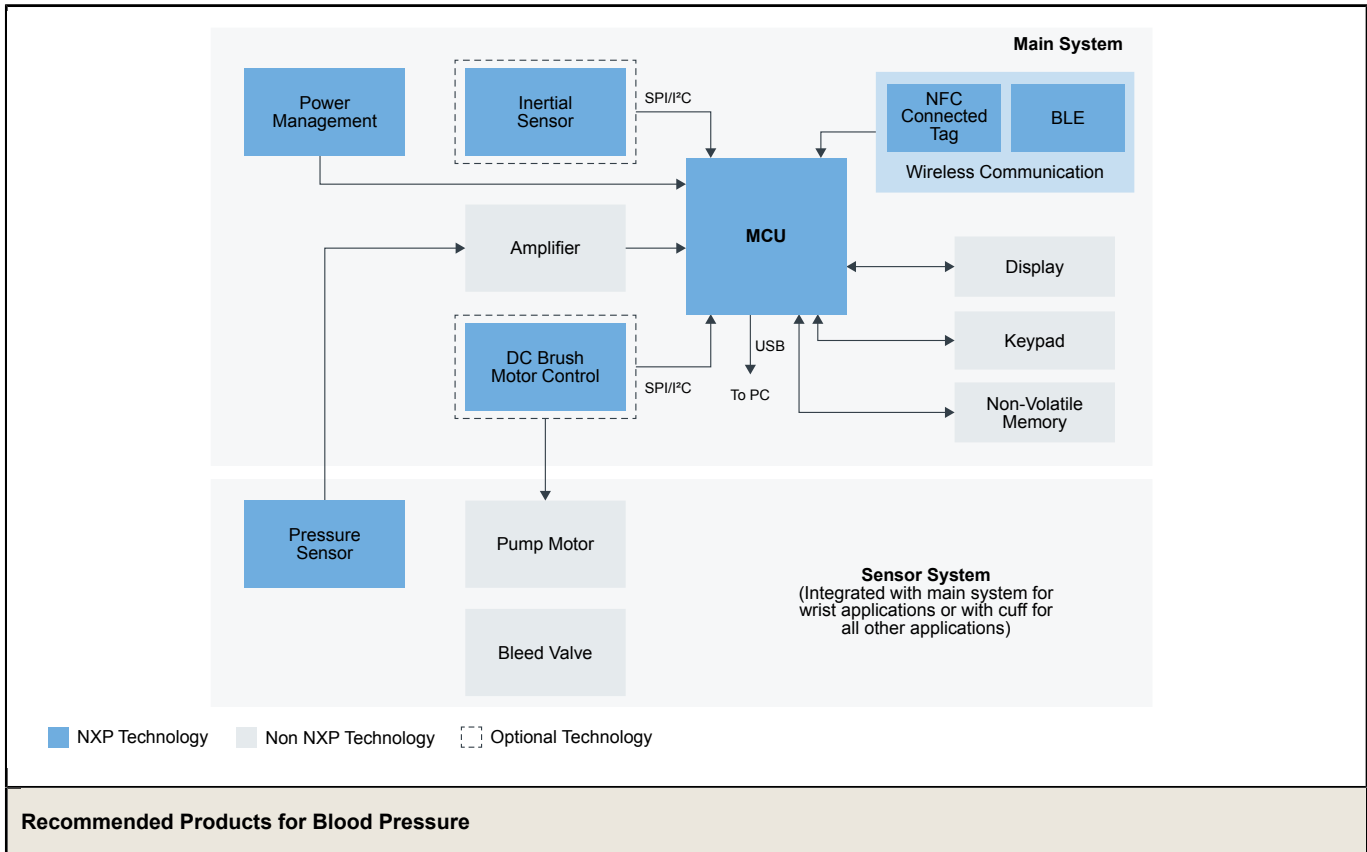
Main System

Power Management

Inertial Sensor

SPI/I²C

NFC Connected Tag

BLE

Wireless Communication

MCU

Amplifier

Display

DC Brush Motor Control

SPI/I²C

USB

To PC

Keypad

Non-Volatile Memory

Pressure Sensor

Pump Motor

Bleed Valve

Sensor System
(Integrated with main system for wrist applications or with cuff for all other applications)

NXP Technology   Non NXP Technology   Optional Technology

Recommended Products for Blood Pressure